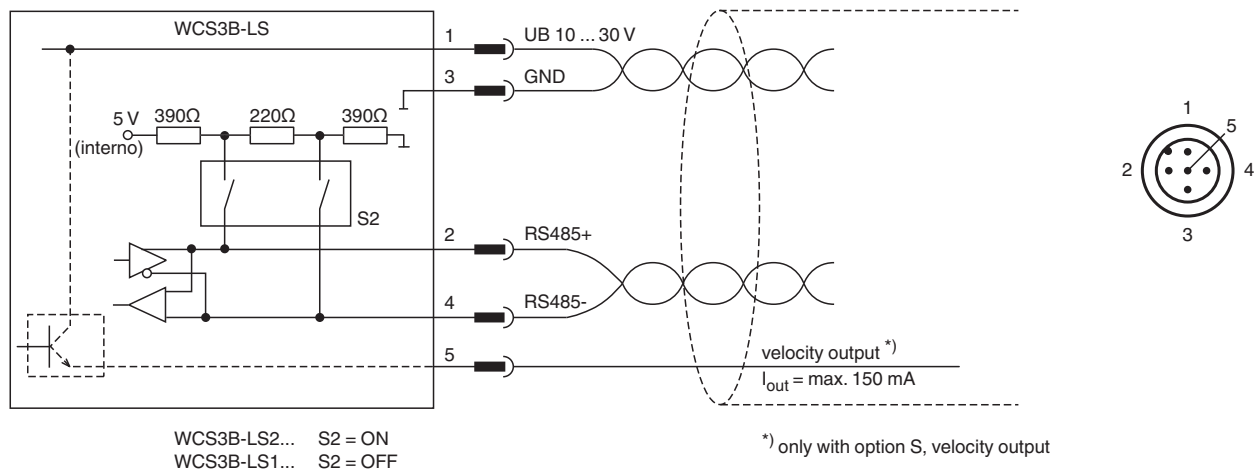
WCS3B-LS

1 UB 10 ... 30 V

3 GND

5 V (interno) 390Ω 220Ω 390Ω

S2

2 RS485+

4 RS485-

5 velocity output *)

$I_{out}$ = max. 150 mA

1 2 5 4 3

WCS3B-LS2... S2 = ON
WCS3B-LS1... S2 = OFF

*) only with option S, velocity output